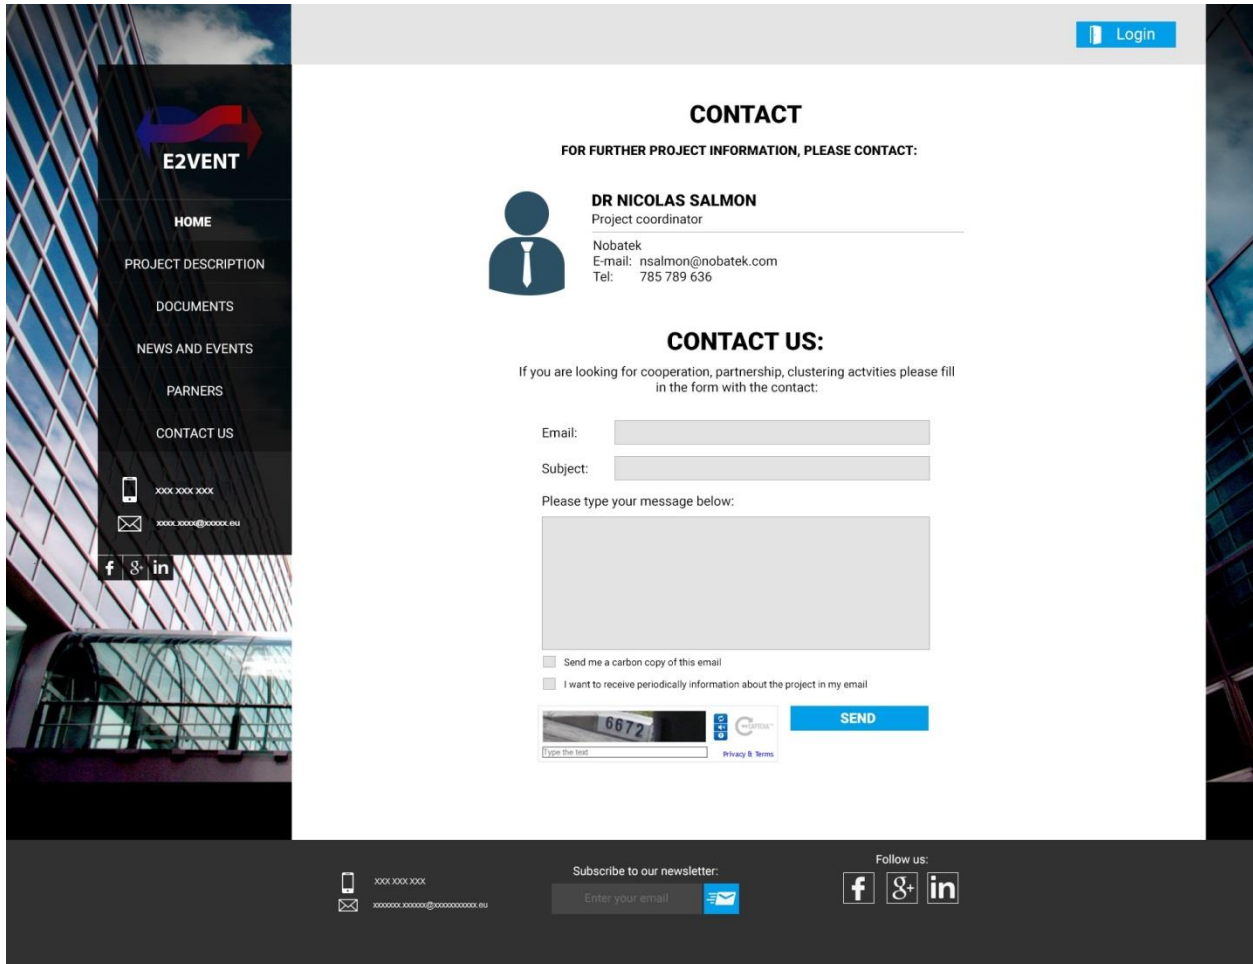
Login

E2VENT

HOME
PROJECT DESCRIPTION
DOCUMENTS
NEWS AND EVENTS
PARNERS
CONTACT US

XXX XXX XXX
XXXX.XXXX@XXXXX.eu

CONTACT

FOR FURTHER PROJECT INFORMATION, PLEASE CONTACT:

DR NICOLAS SALMON
Project coordinator

Nobatek
E-mail: nsalmon@nobatek.com
Tel: 785 789 636

CONTACT US:

If you are looking for cooperation, partnership, clustering actvities please fill in the form with the contact:

Email:
Subject:
Please type your message below:

Send me a carbon copy of this email
I want to receive periodically information about the project in my email

6672
Type the text
Privacy & Terms

SEND

XXX XXX XXX
XXXXXXX.XXXXXX@XXXXXXXXXXX.eu

Subscribe to our newsletter:
Enter your email

Follow us: